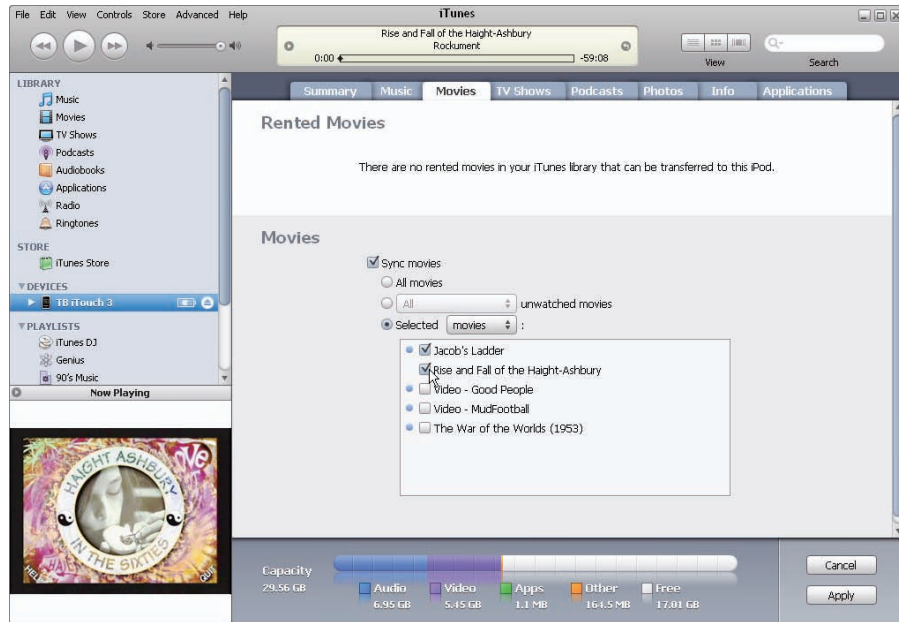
File Edit View Controls Store Advanced Help

iTunes

Rise and Fall of the Haight-Ashbury
Rockument
0:00
-59:08

View
Search

LIBRARY
Music
Movies
TV Shows
Podcasts
Audiobooks
Applications
Radio
Ringtones

STORE
iTunes Store

DEVICES
TB iTouch 3

PLAYLISTS
iTunes DJ
Genius
90's Music

Now Playing

HAIGHT ASHBURY
IN THE SIXTIES

Summary Music Movies TV Shows Podcasts Photos Info Applications

Rented Movies

There are no rented movies in your iTunes library that can be transferred to this iPod.

Movies

Sync movies
All movies
All unwatched movies
Selected movies :

Jacob's Ladder
Rise and Fall of the Haight-Ashbury
Video - Good People
Video - MudFootball
The War of the Worlds (1953)

Capacity
29.56 GB

Audio 6.95 GB
Video 5.45 GB
Apps 1.1 MB
Other 164.5 MB
Free 17.01 GB

Cancel
Apply